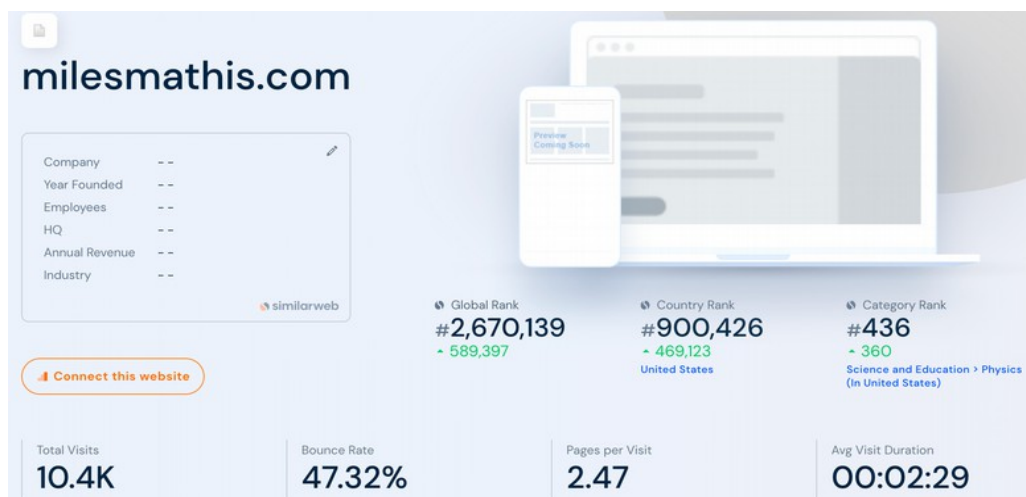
milesmathis.com

| | |
|---|---|
| Company | - - |
| Year Founded | - - |
| Employees | - - |
| HQ | - - |
| Annual Revenue | - - |
| Industry | - - |

similarweb

Preview Coming Soon

Connect this website

Global Rank
#2,670,139
589,397

Country Rank
#900,426
469,123
United States

Category Rank
#436
360
Science and Education > Physics (In United States)

Total Visits
10.4K

Bounce Rate
47.32%

Pages per Visit
2.47

Avg Visit Duration
00:02:29